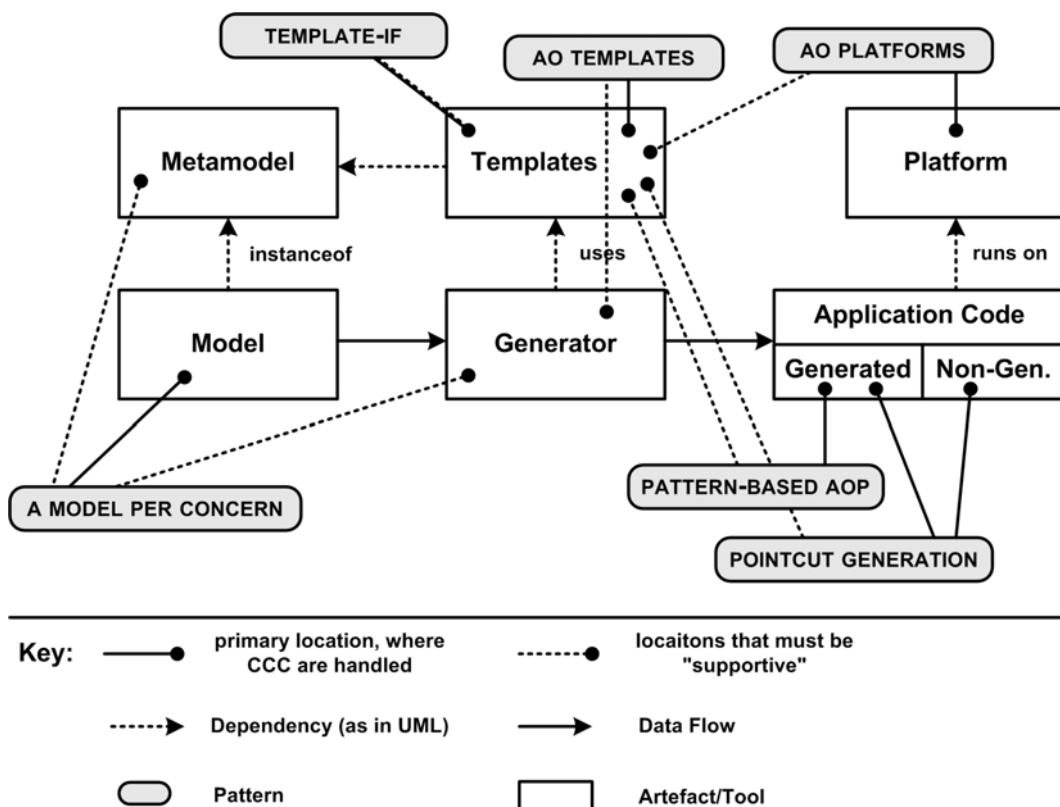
TEMPLATE-IF

AO TEMPLATES

AO PLATFORMS

Metamodel

Templates

Platform

instanceof

uses

runs on

Model

Generator

Application Code

Generated

Non-Gen.

A MODEL PER CONCERN

PATTERN-BASED AOP

POINTCUT GENERATION

Key:

primary location, where CCC are handled

locaitons that must be "supportive"

Dependency (as in UML)

Data Flow

Pattern

Artefact/Tool